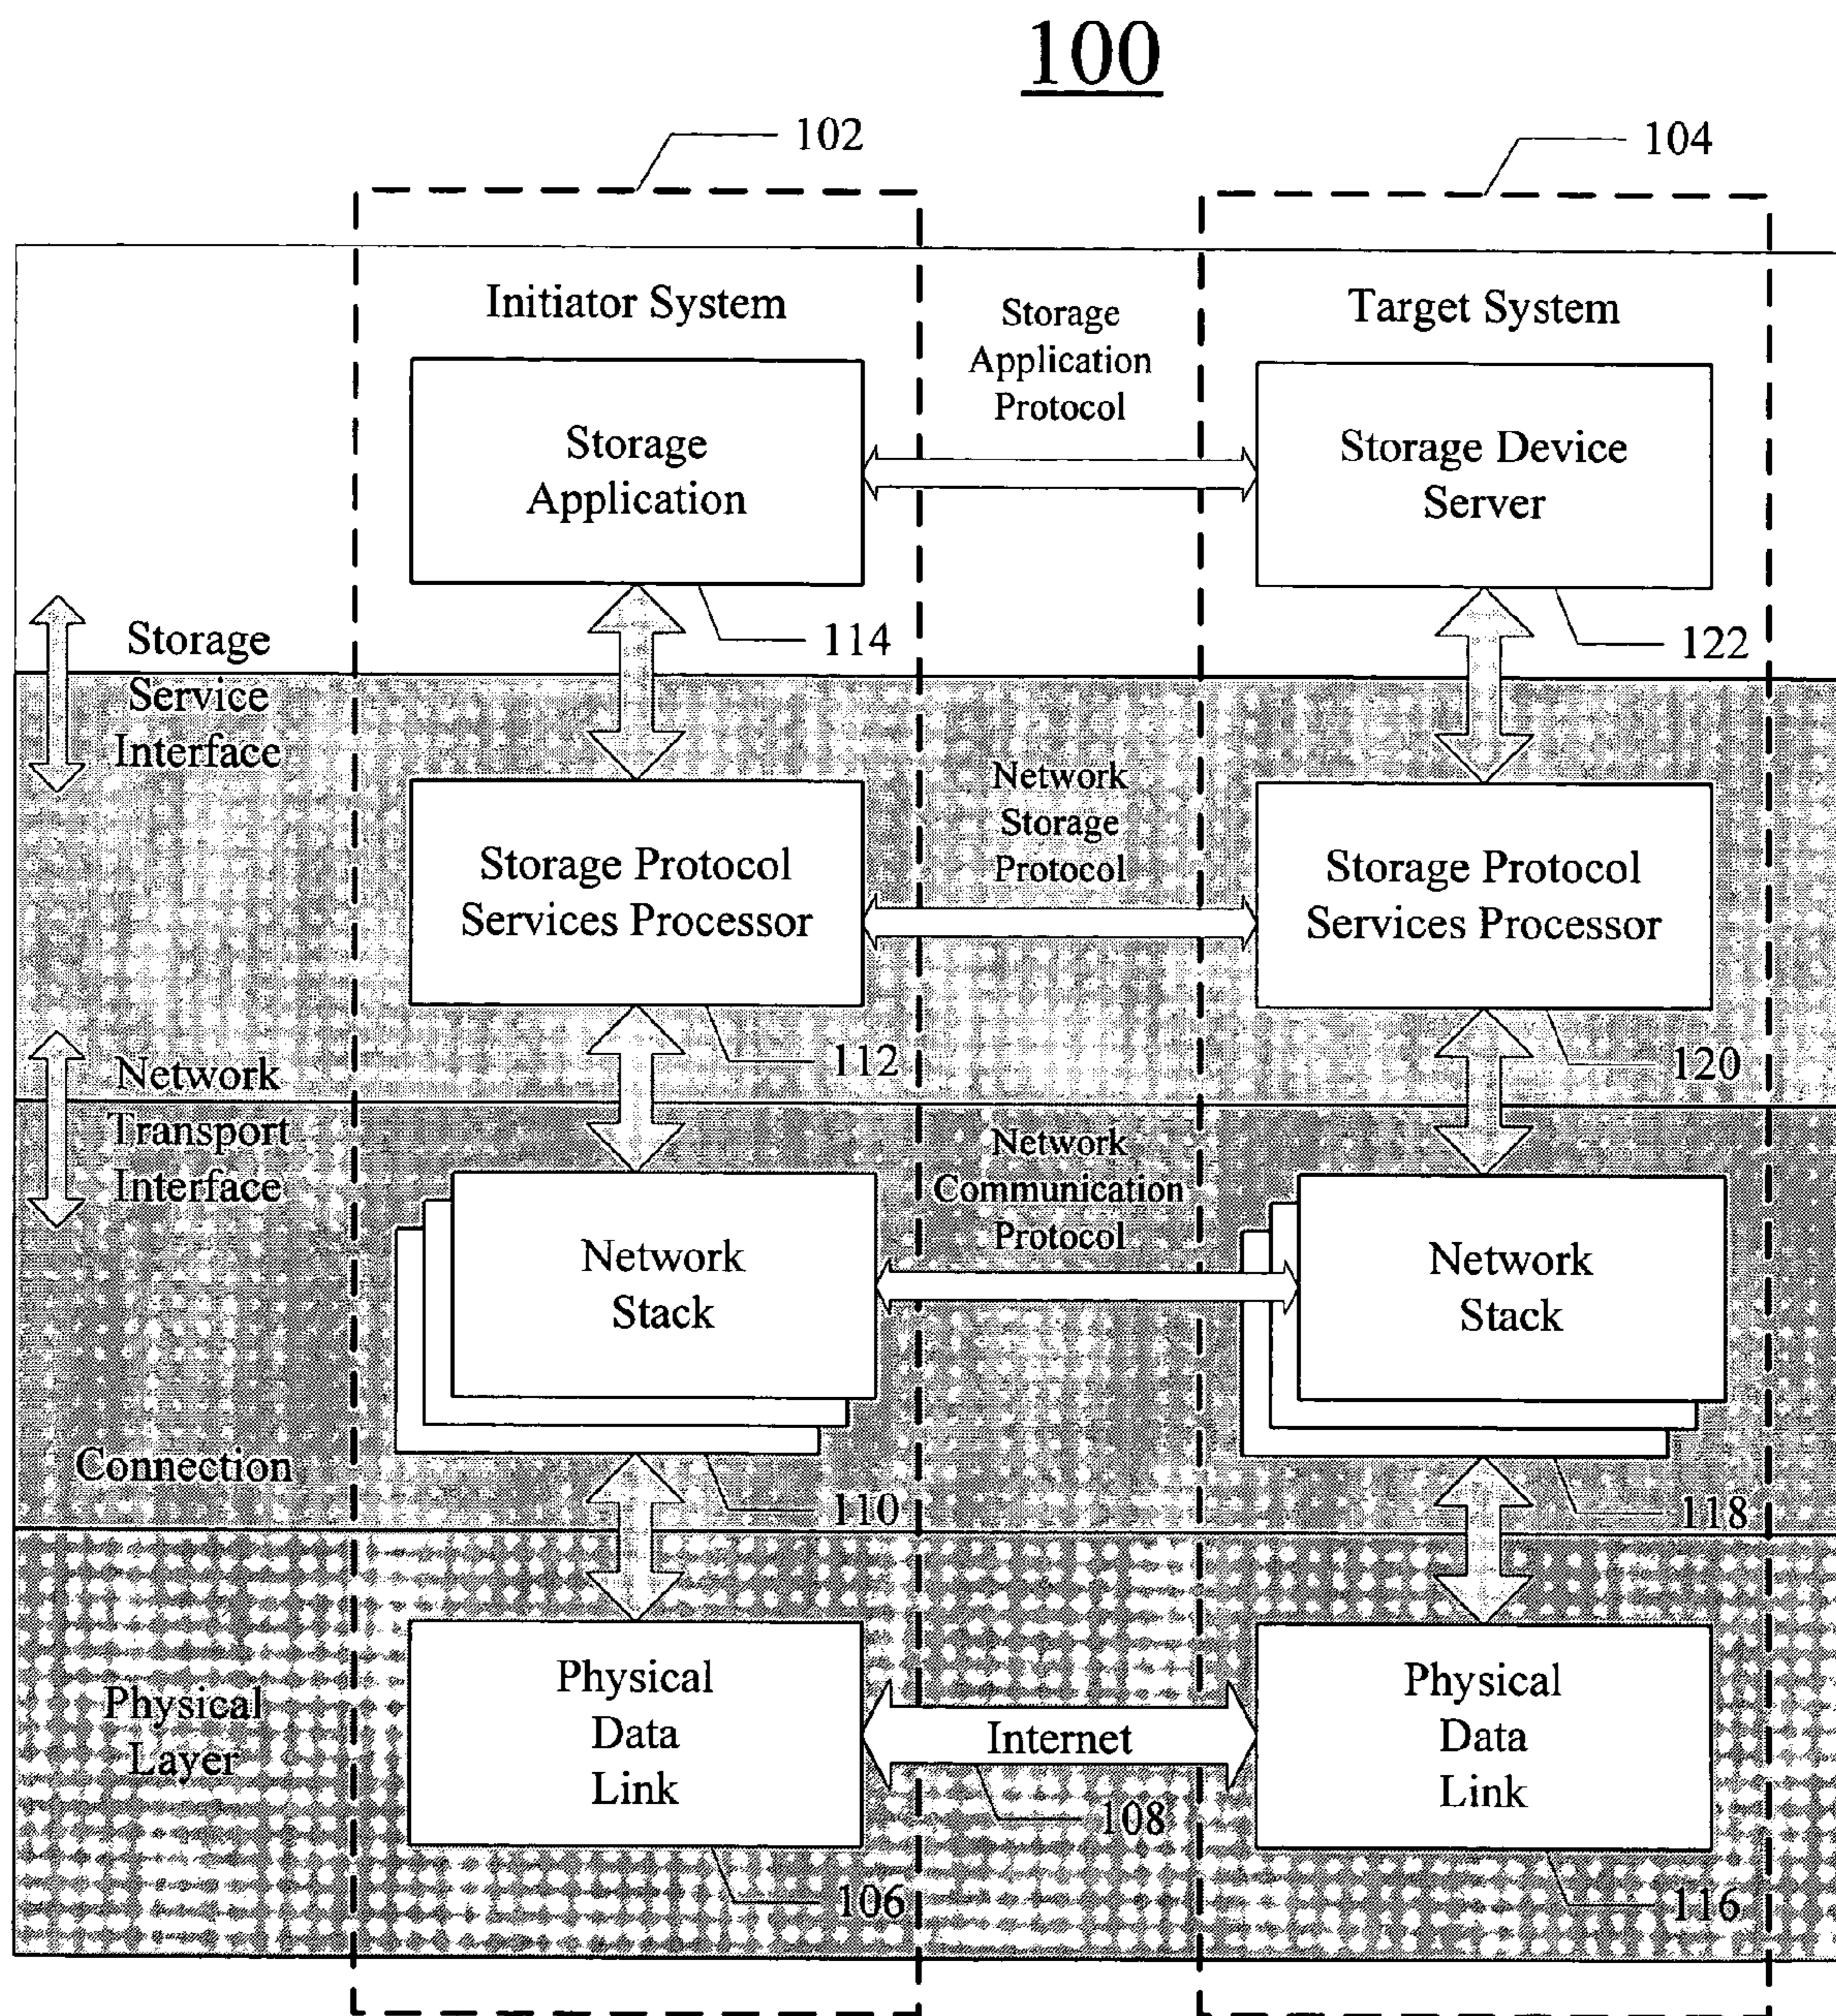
100

102

104

Initiator System

Storage Application Protocol

Target System

Storage Application

Storage Device Server

Storage Service Interface

114

122

Network Storage Protocol

Storage Protocol Services Processor

Storage Protocol Services Processor

Network Transport Interface

112

120

Network Communication Protocol

Network Stack

Network Stack

Connection

110

118

Physical Layer

Physical Data Link

Internet

Physical Data Link

108

106

116